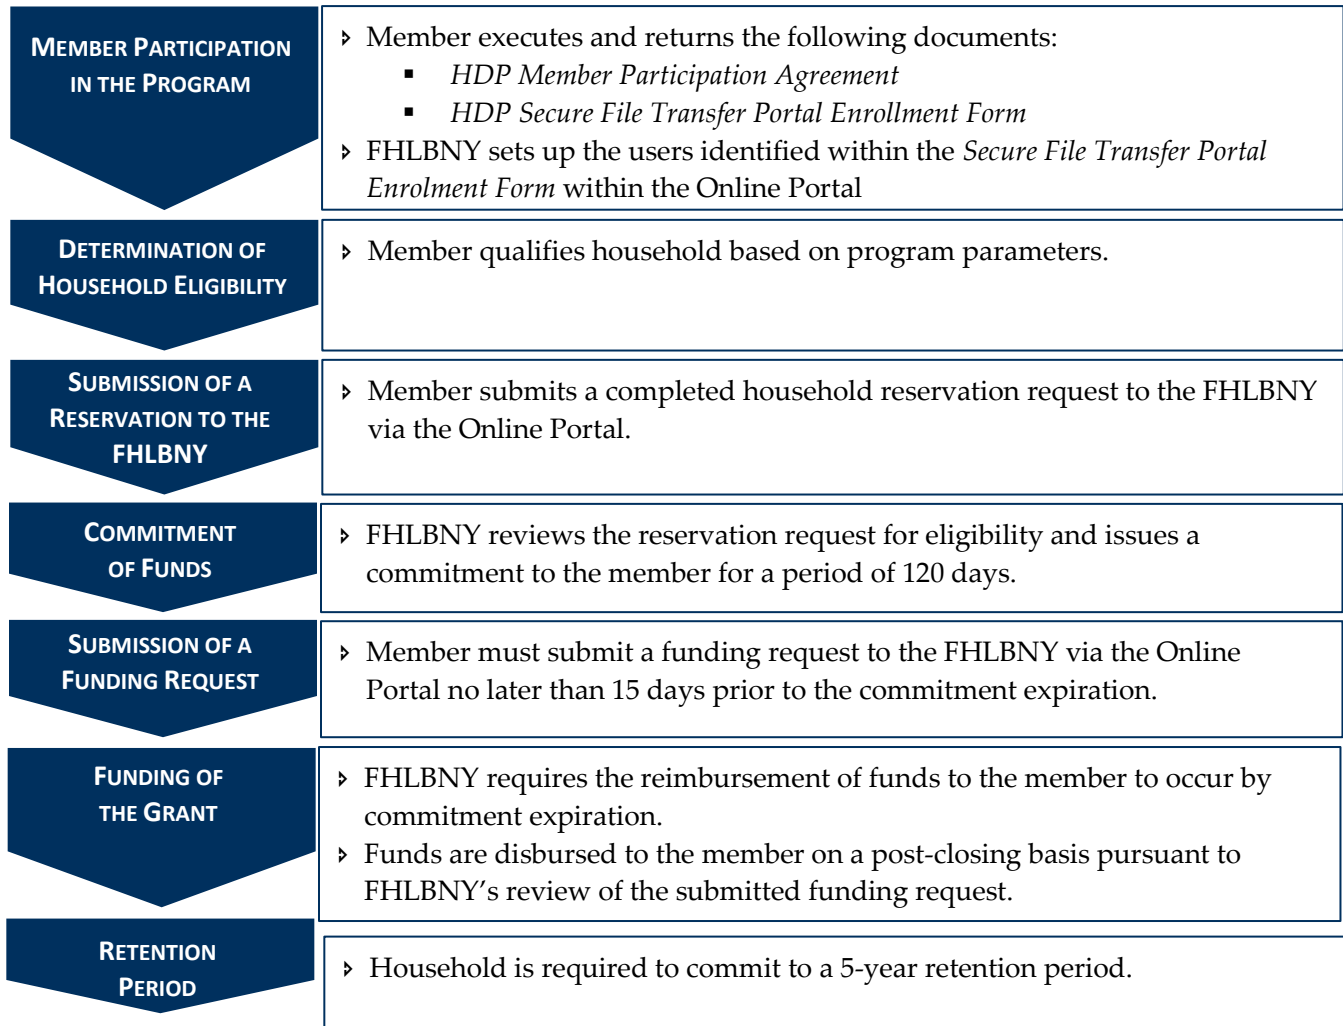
MEMBER PARTICIPATION IN THE PROGRAM

- Member executes and returns the following documents:
  - *HDP Member Participation Agreement*
  - *HDP Secure File Transfer Portal Enrollment Form*
- FHLBNY sets up the users identified within the *Secure File Transfer Portal Enrolment Form* within the Online Portal

DETERMINATION OF HOUSEHOLD ELIGIBILITY

- Member qualifies household based on program parameters.

SUBMISSION OF A RESERVATION TO THE FHLBNY

- Member submits a completed household reservation request to the FHLBNY via the Online Portal.

COMMITMENT OF FUNDS

- FHLBNY reviews the reservation request for eligibility and issues a commitment to the member for a period of 120 days.

SUBMISSION OF A FUNDING REQUEST

- Member must submit a funding request to the FHLBNY via the Online Portal no later than 15 days prior to the commitment expiration.

FUNDING OF THE GRANT

- FHLBNY requires the reimbursement of funds to the member to occur by commitment expiration.
- Funds are disbursed to the member on a post-closing basis pursuant to FHLBNY's review of the submitted funding request.

RETENTION PERIOD

- Household is required to commit to a 5-year retention period.